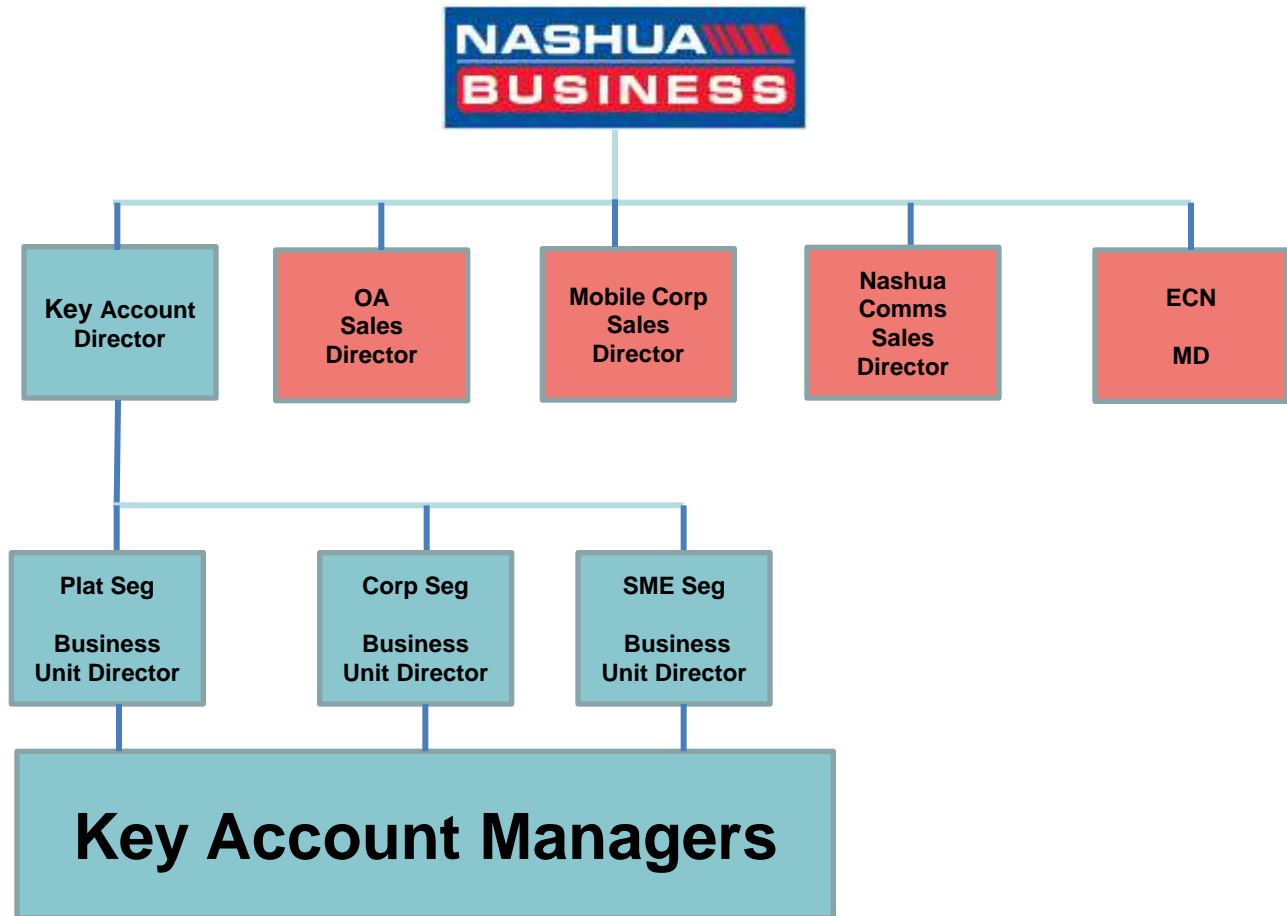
NASHUA
BUSINESS

Key Account Director

OA Sales Director

Mobile Corp Sales Director

Nashua Comms Sales Director

ECN

MD

Plat Seg

Business Unit Director

Corp Seg

Business Unit Director

SME Seg

Business Unit Director

Key Account Managers